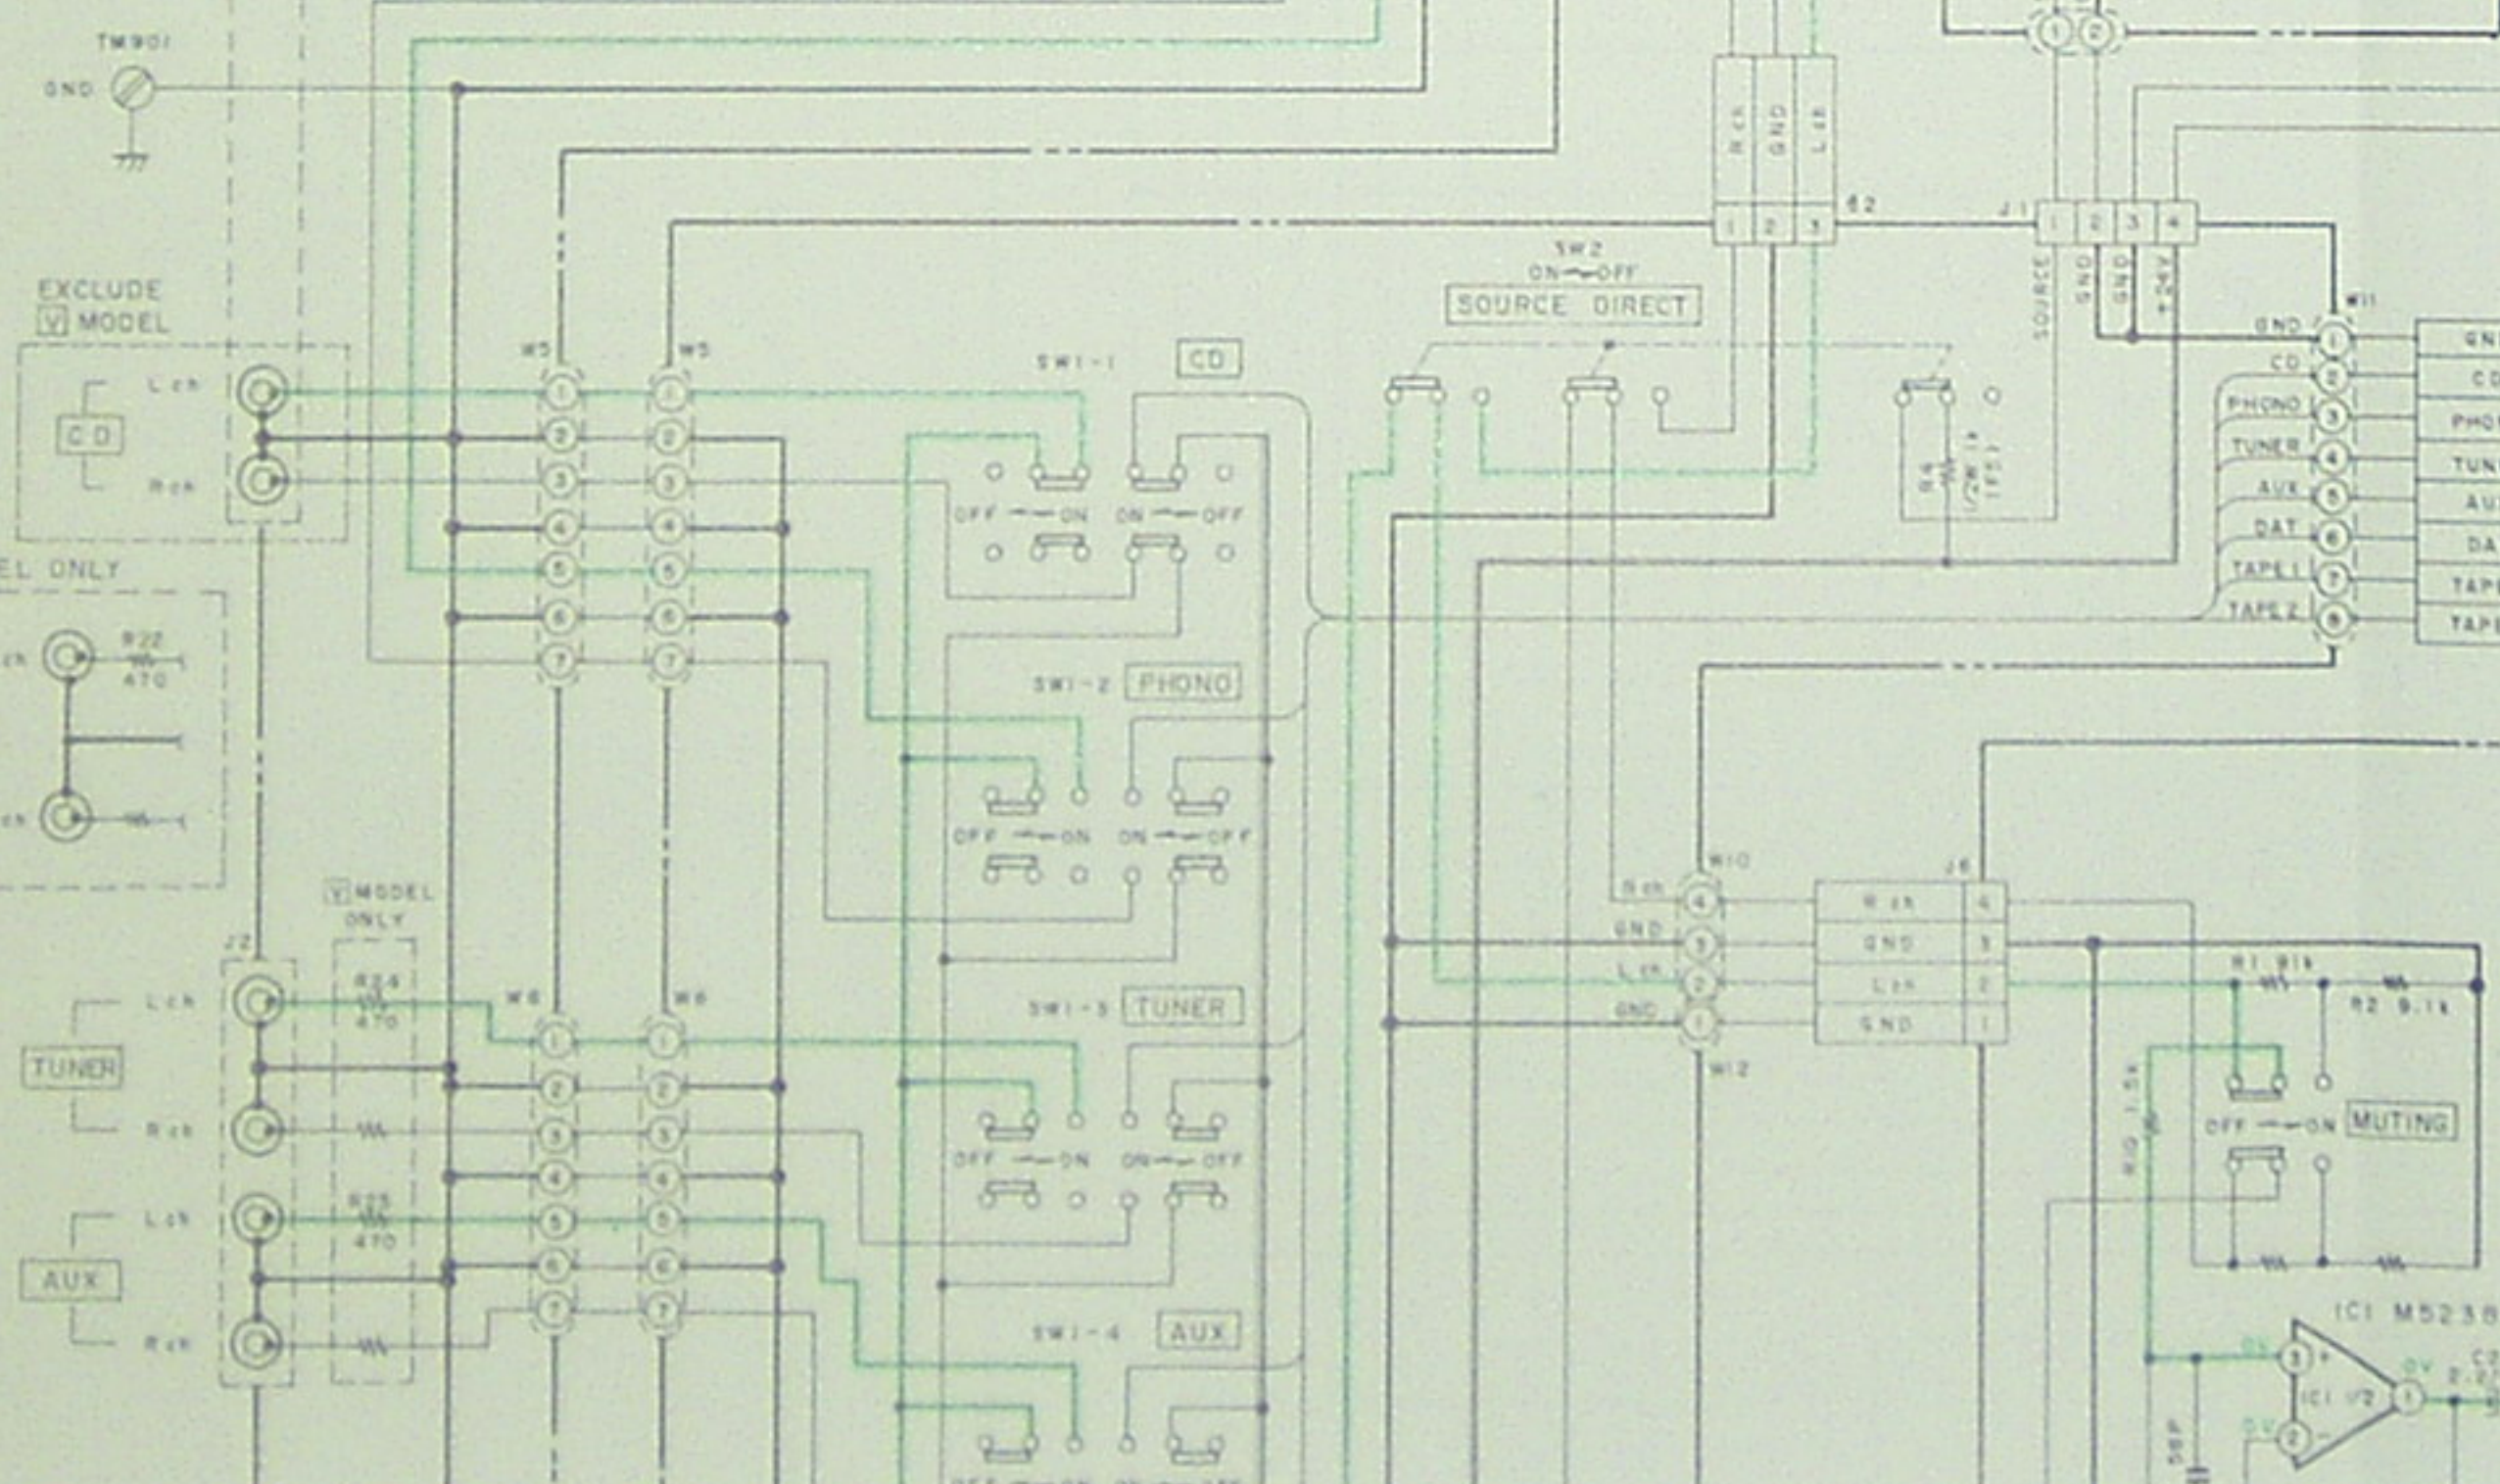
TM901
GND

EXCLUDE
V MODEL
L ch
CD
R ch

EL ONLY
ch
R22
470
ch

V MODEL
ONLY
J2
L ch
R24
470
TUNER
R ch
L ch
R25
470
AUX
R ch

W5
W5
1 1
2 2
3 3
4 4
5 5
6 6
7 7

W6
W6
1 1
2 2
3 3
4 4
5 5
6 6
7 7

SW1-1 CD
OFF ON ON OFF
SW1-2 PHONO
OFF ON ON OFF
SW1-3 TUNER
OFF ON ON OFF
SW1-4 AUX

R ch
GND
L ch
1 2 3
E2

SW2
ON OFF
SOURCE DIRECT

J1
1 2 3 4
SOURCE
GND
GND
+24V

W11
GND 1
CD 2
PHONO 3
TUNER 4
AUX 5
DAT 6
TAPE1 7
TAPE2 8

GN
CD
PHO
TUN
AU
DA
TAP
TAP

W10
R ch 4
GND 3
L ch 2
GND 1
W12

J6
R ch 4
GND 3
L ch 2
GND 1

R1 91k
R2 9.1k
R10 1.5k
OFF ON MUTING

IC1 M5238
0V
3 +
IC1 1/2
2 −
0V
1
0V
C2
2.2